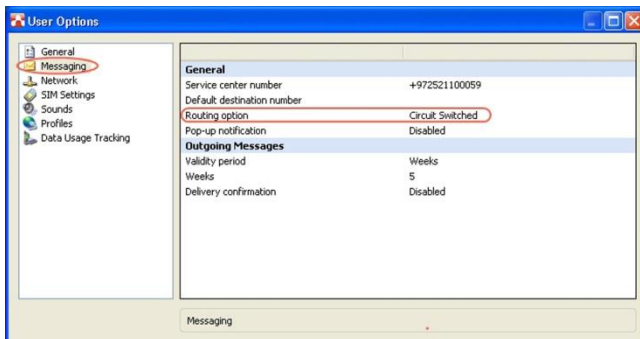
User Options

General
Messaging
Network
SIM Settings
Sounds
Profiles
Data Usage Tracking

| | |
|---|---|
| **General** | |
| Service center number | +972521100059 |
| Default destination number | |
| Routing option | Circuit Switched |
| Pop-up notification | Disabled |
| **Outgoing Messages** | |
| Validity period | Weeks |
| Weeks | 5 |
| Delivery confirmation | Disabled |

Messaging